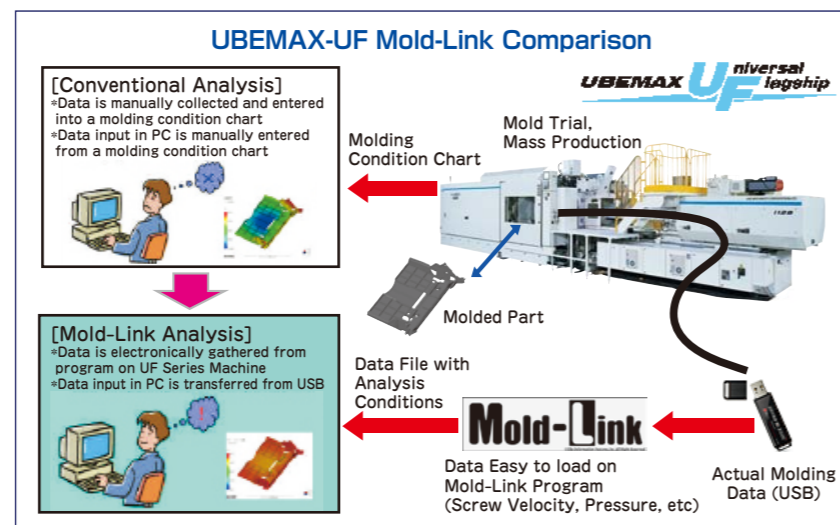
UBEMAX-UF Mold-Link Comparison

UBEMAX UF niversal lagship

[Conventional Analysis]
*Data is manually collected and entered into a molding condition chart
*Data input in PC is manually entered from a molding condition chart

Molding Condition Chart

Mold Trial, Mass Production

Molded Part

[Mold-Link Analysis]
*Data is electronically gathered from program on UF Series Machine
*Data input in PC is transferred from USB

Data File with Analysis Conditions

Mold-Link

Data Easy to load on Mold-Link Program (Screw Velocity, Pressure, etc)

Actual Molding Data (USB)